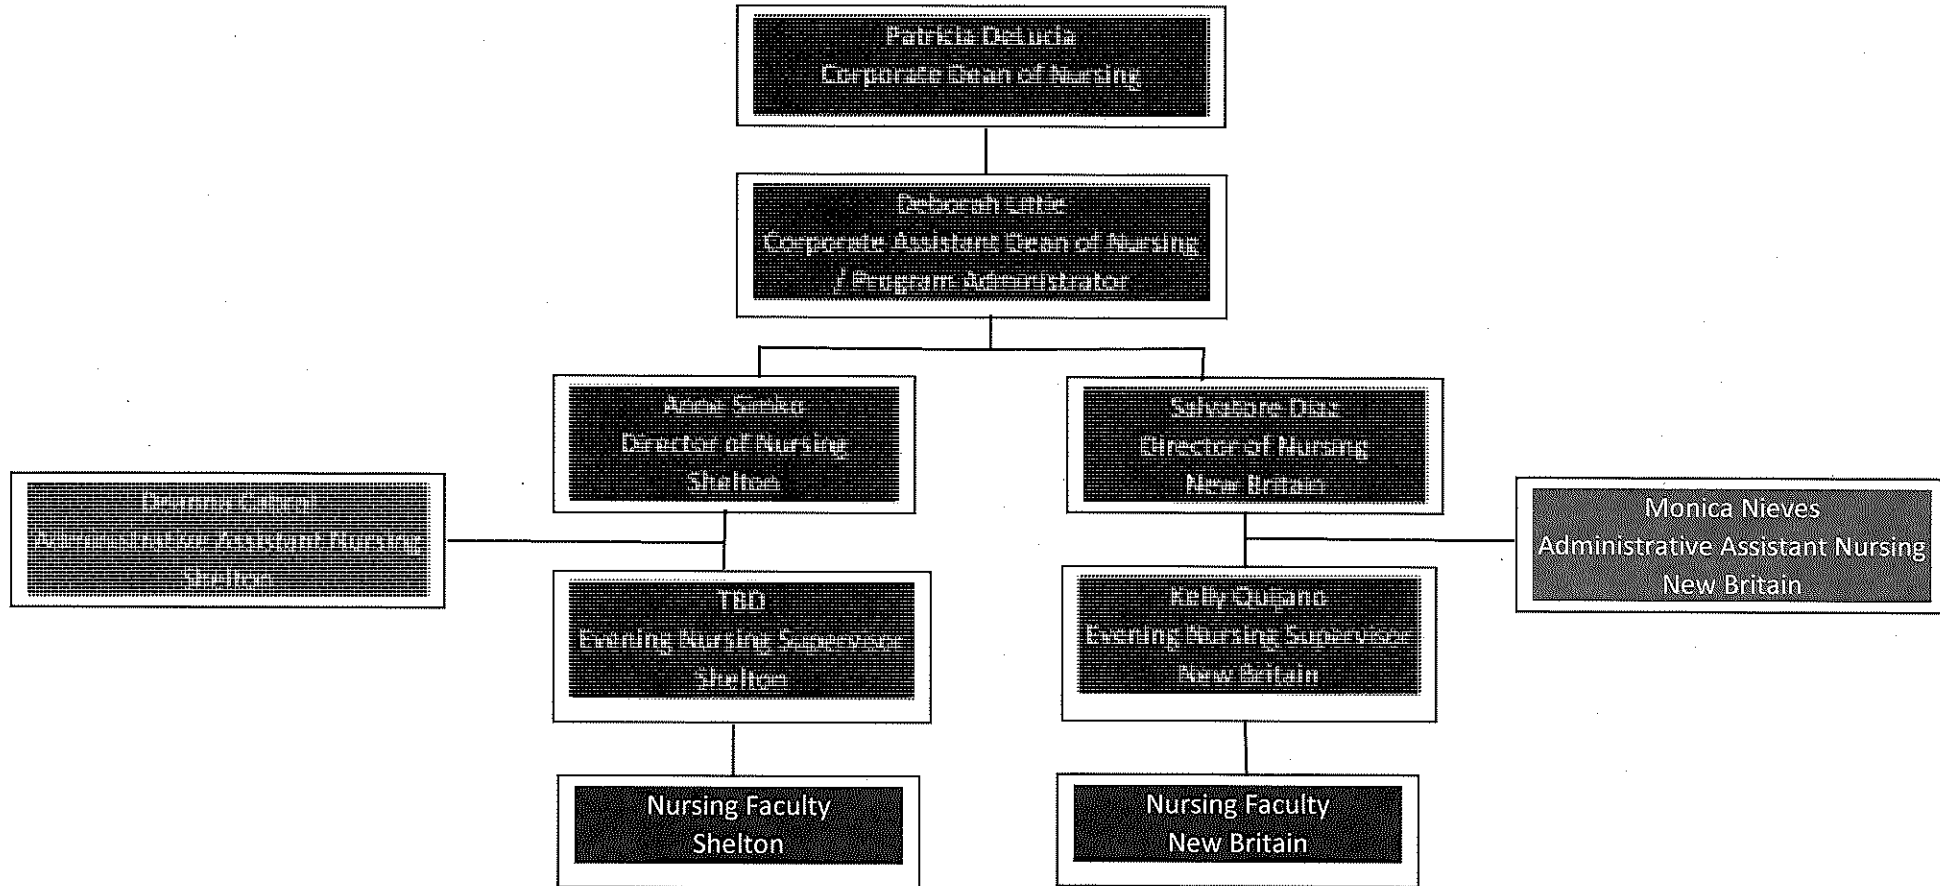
Patricia DeLucia
Corporate Dean of Nursing

Deborah Little
Corporate Assistant Dean of Nursing
/ Program Administrator

Anne Simko
Director of Nursing
Shelton

Salvatore Diaz
Director of Nursing
New Britain

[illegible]
Administrative Assistant Nursing
Shelton

Monica Nieves
Administrative Assistant Nursing
New Britain

TBD
Evening Nursing Supervisor
Shelton

Kelly Quijano
Evening Nursing Supervisor
New Britain

Nursing Faculty
Shelton

Nursing Faculty
New Britain